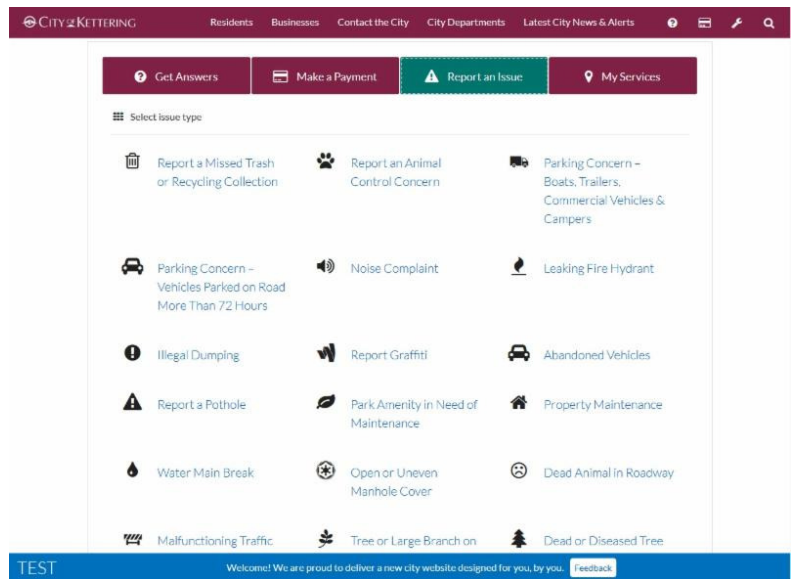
CITY of KETTERING Residents Businesses Contact the City City Departments Latest City News & Alerts

Get Answers
Make a Payment
Report an Issue
My Services

Select issue type

Report a Missed Trash or Recycling Collection
Report an Animal Control Concern
Parking Concern – Boats, Trailers, Commercial Vehicles & Campers

Parking Concern – Vehicles Parked on Road More Than 72 Hours
Noise Complaint
Leaking Fire Hydrant

Illegal Dumping
Report Graffiti
Abandoned Vehicles

Report a Pothole
Park Amenity in Need of Maintenance
Property Maintenance

Water Main Break
Open or Uneven Manhole Cover
Dead Animal in Roadway

Malfunctioning Traffic
Tree or Large Branch on
Dead or Diseased Tree

TEST
Welcome! We are proud to deliver a new city website designed for you, by you. Feedback